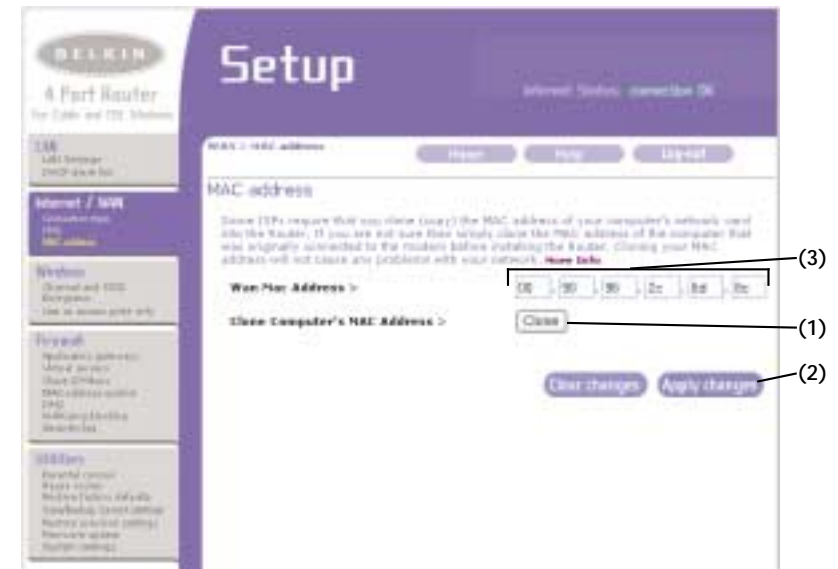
BELKIN
4 Port Router
For Cable and DSL Modems

LAN
LAN Settings
DHCP client list

Internet / WAN
Connection Type
DNS
MAC address

Wireless
Channel and SSID
Encryption
Use as access point only

Firewall
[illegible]

Utilities
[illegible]

Setup

Internet Status: connection OK

WAN > MAC address

Home
Help
Logout

MAC address

Some ISPs require that you clone (copy) the MAC address of your computer's network card into the Router. If you are not sure then simply clone the MAC address of the computer that was originally connected to the modem before installing the Router. Cloning your MAC address will not cause any problems with your network. More Info

Wan Mac Address >
00 . 90 . 96 . 2c . 8d . 8c

Clone Computer's MAC Address >
Clone

Clear changes
Apply changes

(3)
(1)
(2)